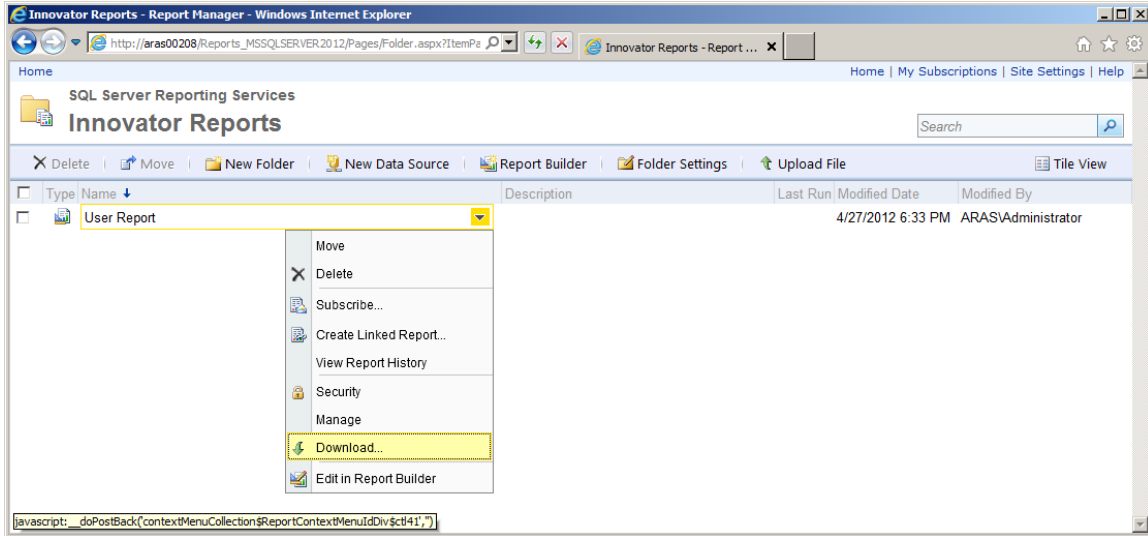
Innovator Reports - Report Manager - Windows Internet Explorer

http://aras00208/Reports_MSSQLSERVER2012/Pages/Folder.aspx?ItemPa

Innovator Reports - Report ...

Home

Home | My Subscriptions | Site Settings | Help

SQL Server Reporting Services

Innovator Reports

Search

Delete | Move | New Folder | New Data Source | Report Builder | Folder Settings | Upload File

Tile View

| Type | Name ↓ | Description | Last Run | Modified Date | Modified By |
|---|---|---|---|---|---|
| | User Report | | | 4/27/2012 6:33 PM | ARAS\Administrator |

Move
Delete
Subscribe...
Create Linked Report...
View Report History
Security
Manage
Download...
Edit in Report Builder

javascript:__doPostBack('contextMenuCollection$ReportContextMenuIdDiv$ctl41','')